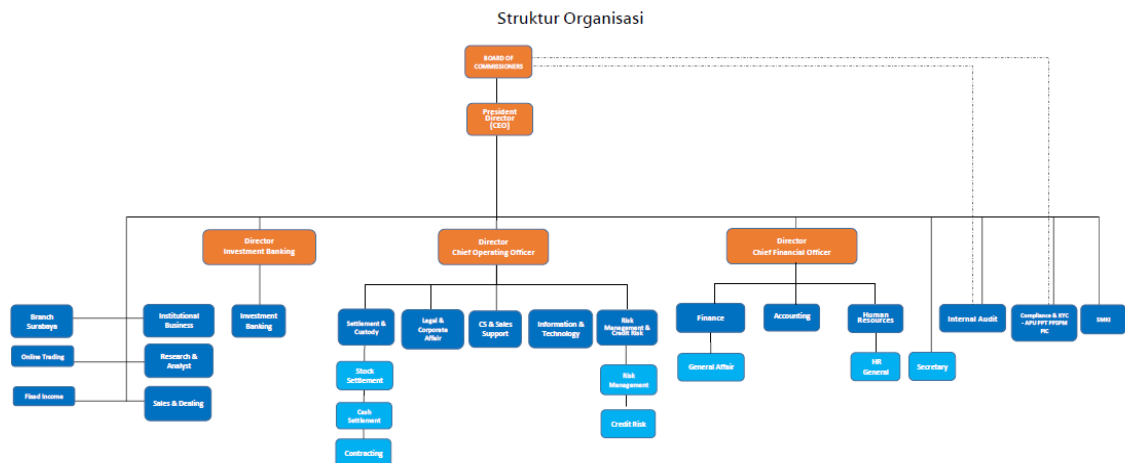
Struktur Organisasi

BOARD OF COMMISSIONERS

President Director (CEO)

Director Investment Banking

Director Chief Operating Officer

Director Chief Financial Officer

Branch Surabaya

Institutional Business

Investment Banking

Online Trading

Research & Analyst

Fixed Income

Sales & Dealing

Settlement & Custody

Stock Settlement

Cash Settlement

Contracting

Legal & Corporate Affair

CS & Sales Support

Information & Technology

Risk Management & Credit Risk

Risk Management

Credit Risk

Finance

General Affair

Accounting

Human Resources

HR General

Secretary

Internal Audit

Compliance & KYC - APU PPT PPSPM PIC

SMKI